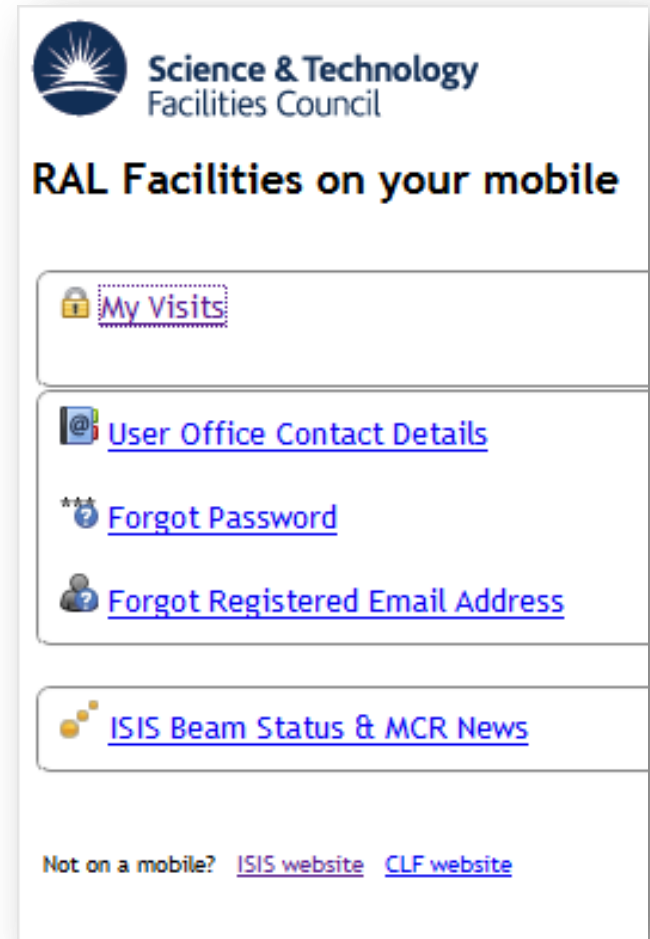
Science & Technology
Facilities Council

RAL Facilities on your mobile

My Visits

User Office Contact Details

Forgot Password

Forgot Registered Email Address

ISIS Beam Status & MCR News

Not on a mobile? ISIS website CLF website